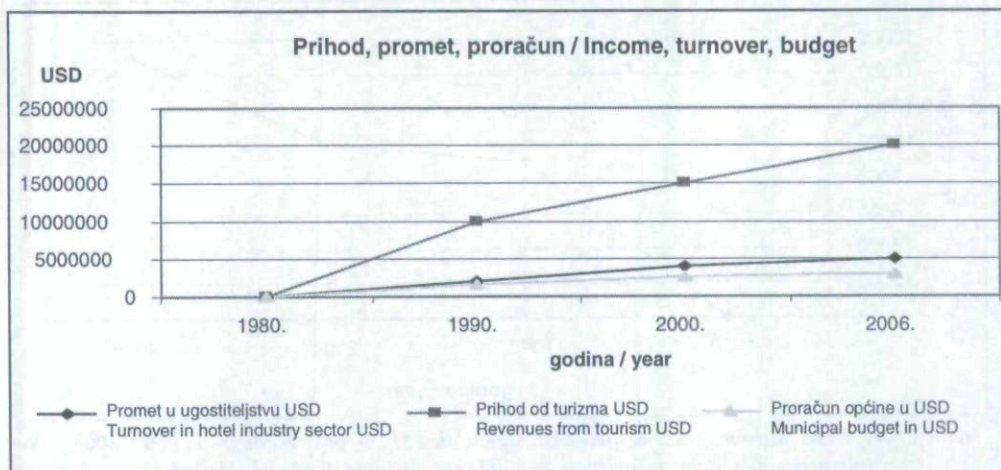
Prihod, promet, proračun / Income, turnover, budget

USD

25000000
20000000
15000000
10000000
5000000
0

1980.
1990.
2000.
2006.

godina / year

Promet u ugostiteljstvu USD
Turnover in hotel industry sector USD

Prihod od turizma USD
Revenues from tourism USD

Proračun općine u USD
Municipal budget in USD